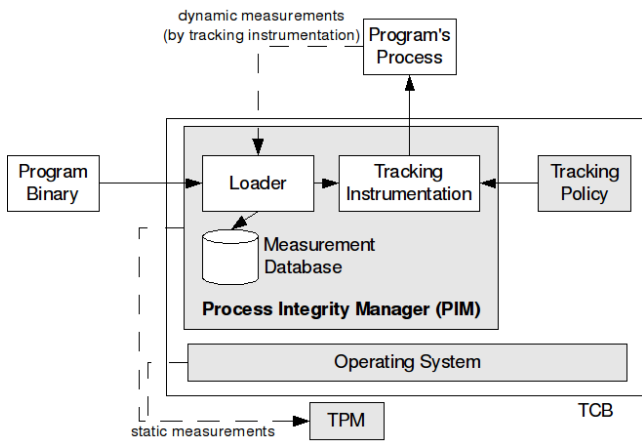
dynamic measurements
(by tracking instrumentation)

Program's Process

Program Binary

Loader

Tracking Instrumentation

Tracking Policy

Measurement Database

Process Integrity Manager (PIM)

Operating System

TCB

static measurements

TPM